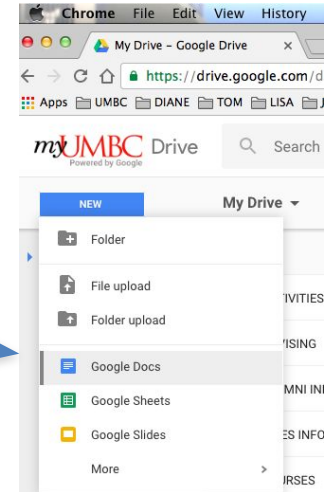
Chrome File Edit View History

My Drive – Google Drive ×

https://drive.google.com/d

Apps UMBC DIANE TOM LISA

myUMBC Drive
Powered by Google

Search

NEW

My Drive ▾

Folder

File upload

Folder upload

Google Docs

Google Sheets

Google Slides

More ›

IVITIES

VISING

MNI IN

ES INFO

URSES